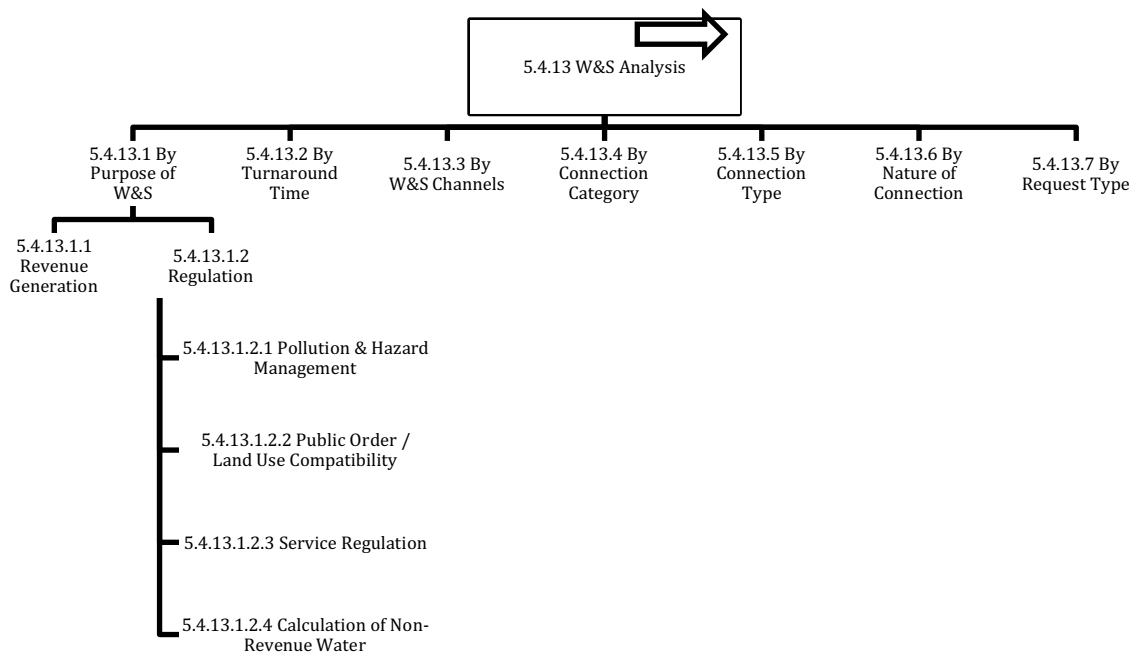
5.4.13 W&S Analysis

5.4.13.1 By Purpose of W&S

5.4.13.2 By Turnaround Time

5.4.13.3 By W&S Channels

5.4.13.4 By Connection Category

5.4.13.5 By Connection Type

5.4.13.6 By Nature of Connection

5.4.13.7 By Request Type

5.4.13.1.1 Revenue Generation

5.4.13.1.2 Regulation

5.4.13.1.2.1 Pollution & Hazard Management

5.4.13.1.2.2 Public Order / Land Use Compatibility

5.4.13.1.2.3 Service Regulation

5.4.13.1.2.4 Calculation of Non-Revenue Water